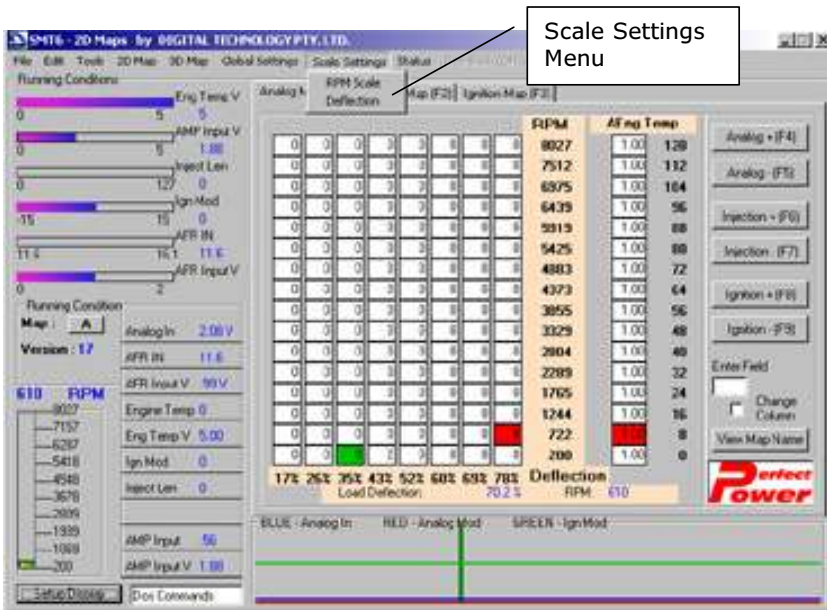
SMT6 - 2D Maps by DIGITAL TECHNOLOGY PTY. LTD.

File Edit Tools 2D Map 3D Map Global Settings Scale Settings Status

Scale Settings Menu

RPM Scale
Deflection

Running Conditions

Eng Temp V 5
0 5

AMP Input V 1.80
0 5

Inject Len 0
0 127

Ign Mod 0
-15 15

AFR IN 11.6
11.4 16.1

AFR Input V
0 2

Running Condition
Map: A
Version: 17

Analog In 2.00 V
AFR IN 11.6
AFR Input V 99 V
Engine Temp 0
Eng Temp V 5.00
Ign Mod 0
Inject Len 0
AMP Input 56
AMP Input V 1.80

610 RPM
8027
7157
6287
5418
4548
3678
2809
1939
1069
200

Setup Display
Dos Commands

Analog M Map (F2) Ignition Map (F3)

| | | | | | | | | RPM | AFeng Temp | |
|---|---|---|---|---|---|---|---|---|---|---|
| 0 | 0 | 0 | 0 | 0 | 0 | 0 | 0 | 8027 | 1.00 | 120 |
| 0 | 0 | 0 | 0 | 0 | 0 | 0 | 0 | 7512 | 1.00 | 112 |
| 0 | 0 | 0 | 0 | 0 | 0 | 0 | 0 | 6975 | 1.00 | 104 |
| 0 | 0 | 0 | 0 | 0 | 0 | 0 | 0 | 6439 | 1.00 | 96 |
| 0 | 0 | 0 | 0 | 0 | 0 | 0 | 0 | 5919 | 1.00 | 88 |
| 0 | 0 | 0 | 0 | 0 | 0 | 0 | 0 | 5425 | 1.00 | 80 |
| 0 | 0 | 0 | 0 | 0 | 0 | 0 | 0 | 4883 | 1.00 | 72 |
| 0 | 0 | 0 | 0 | 0 | 0 | 0 | 0 | 4373 | 1.00 | 64 |
| 0 | 0 | 0 | 0 | 0 | 0 | 0 | 0 | 3855 | 1.00 | 56 |
| 0 | 0 | 0 | 0 | 0 | 0 | 0 | 0 | 3329 | 1.00 | 48 |
| 0 | 0 | 0 | 0 | 0 | 0 | 0 | 0 | 2804 | 1.00 | 40 |
| 0 | 0 | 0 | 0 | 0 | 0 | 0 | 0 | 2289 | 1.00 | 32 |
| 0 | 0 | 0 | 0 | 0 | 0 | 0 | 0 | 1765 | 1.00 | 24 |
| 0 | 0 | 0 | 0 | 0 | 0 | 0 | 0 | 1244 | 1.00 | 16 |
| 0 | 0 | 0 | 0 | 0 | 0 | 0 | 0 | 722 | 1.00 | 8 |
| 0 | 0 | 0 | 0 | 0 | 0 | 0 | 0 | 200 | 1.00 | 0 |

17% 26% 35% 43% 52% 60% 69% 78% Deflection
Load Deflection 70.2 % RPM: 610

Analog + (F4)
Analog - (F5)
Injection + (F6)
Injection - (F7)
Ignition + (F8)
Ignition - (F9)
Enter Field
Change Column
View Map Name

Perfect Power

BLUE - Analog In RED - Analog Mod GREEN - Ign Mod